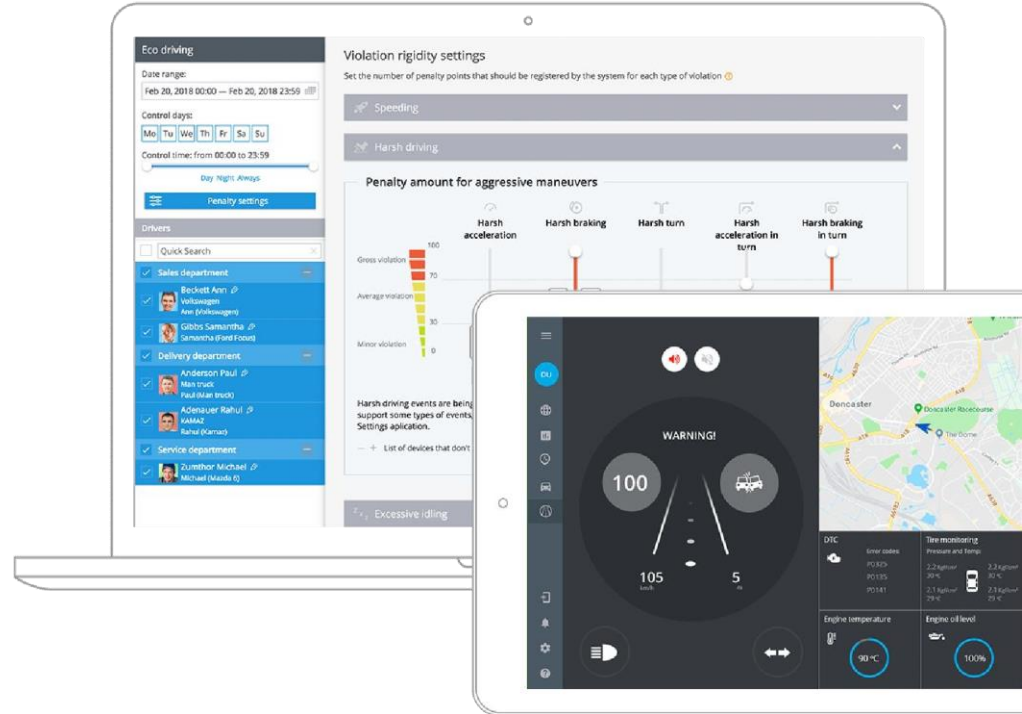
Eco driving

Date range:

Feb 20, 2018 00:00 — Feb 20, 2018 23:59

Control days:

Mo Tu We Th Fr Sa Su

Control time: from 00:00 to 23:59

Day Night Always

Penalty settings

Drivers

Quick Search

Sales department

Beckett Ann
Volkswagen
Ann (Volkswagen)

Gibbs Samantha
Samantha (Ford Focus)

Delivery department

Anderson Paul
Man truck
Paul (Man truck)

Adenauer Rahul
KAMAZ
Rahul (Kamaz)

Service department

Zumthor Michael
Michael (Mazda 6)

Violation rigidity settings

Set the number of penalty points that should be registered by the system for each type of violation

Speeding

Harsh driving

Penalty amount for aggressive maneuvers

Harsh acceleration

Harsh braking

Harsh turn

Harsh acceleration in turn

Harsh braking in turn

Gross violation

Average violation

Minor violation

100

70

30

0

Harsh driving events are being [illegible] support some types of events, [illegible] Settings aplication.

List of devices that don't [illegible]

Excessive idling

DU

WARNING!

100

105
km/h

5
m

Doncaster

Doncaster Racecourse

The Dome

DTC

Error codes

P0325

P0135

P0141

Tire monitoring

Pressure and Temp

2.2 Kgf/cm²
30 °C

2.2 Kgf/cm²
30 °C

2.1 Kgf/cm²
29 °C

2.2 Kgf/cm²
29 °C

Engine temperature

90 °C

Engine oil level

100%